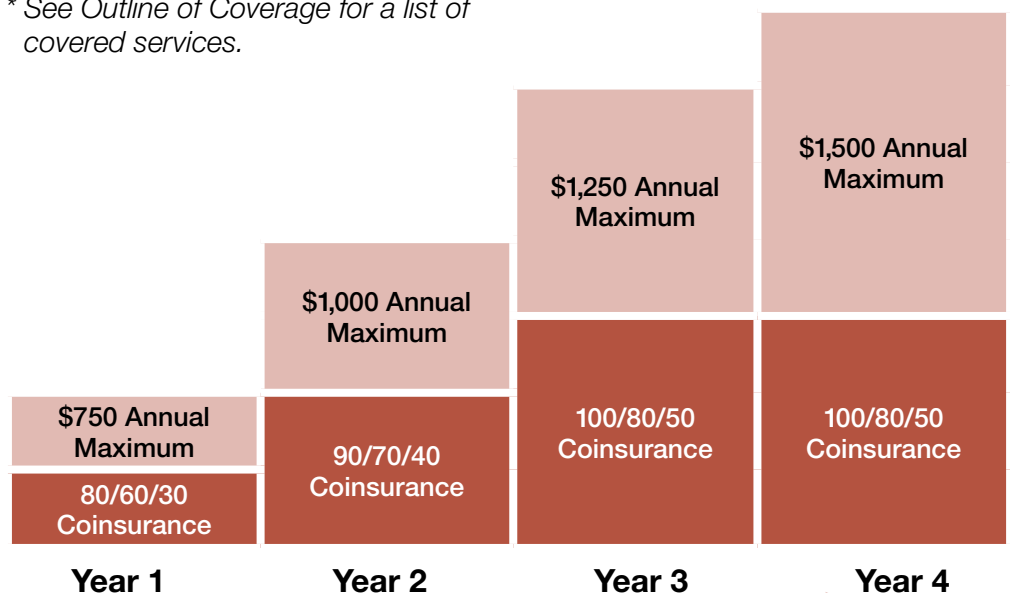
* See Outline of Coverage for a list of covered services.

$750 Annual Maximum

80/60/30 Coinsurance

$1,000 Annual Maximum

90/70/40 Coinsurance

$1,250 Annual Maximum

100/80/50 Coinsurance

$1,500 Annual Maximum

100/80/50 Coinsurance

Year 1

Year 2

Year 3

Year 4